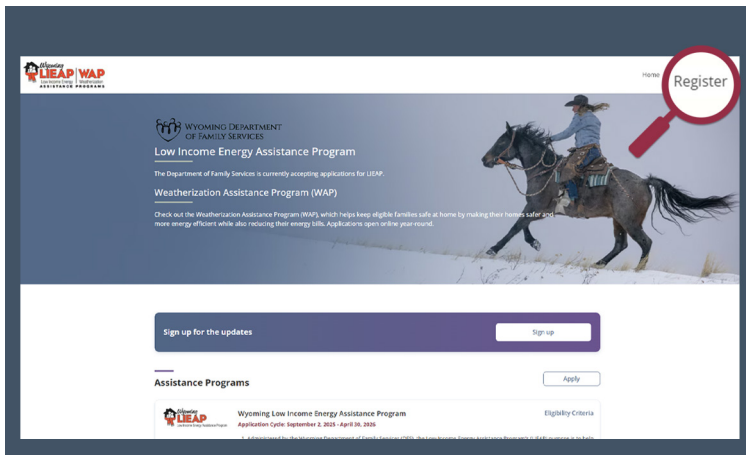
Wyoming LIEAP | WAP
Low Income Energy | Weatherization
ASSISTANCE PROGRAMS

Home

Register

WYOMING DEPARTMENT OF FAMILY SERVICES

Low Income Energy Assistance Program

The Department of Family Services is currently accepting applications for LIEAP.

Weatherization Assistance Program (WAP)

Check out the Weatherization Assistance Program (WAP), which helps keep eligible families safe at home by making their homes safer and more energy efficient while also reducing their energy bills. Applications open online year-round.

Sign up for the updates

Sign up

Assistance Programs

Apply

Wyoming LIEAP
Low Income Energy Assistance Program

Wyoming Low Income Energy Assistance Program

Eligibility Criteria

Application Cycle: September 2, 2025 - April 30, 2026

1. Administered by the Wyoming Department of Family Services (DFS), the Low Income Energy Assistance Program's (LIEAP) purpose is to help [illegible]